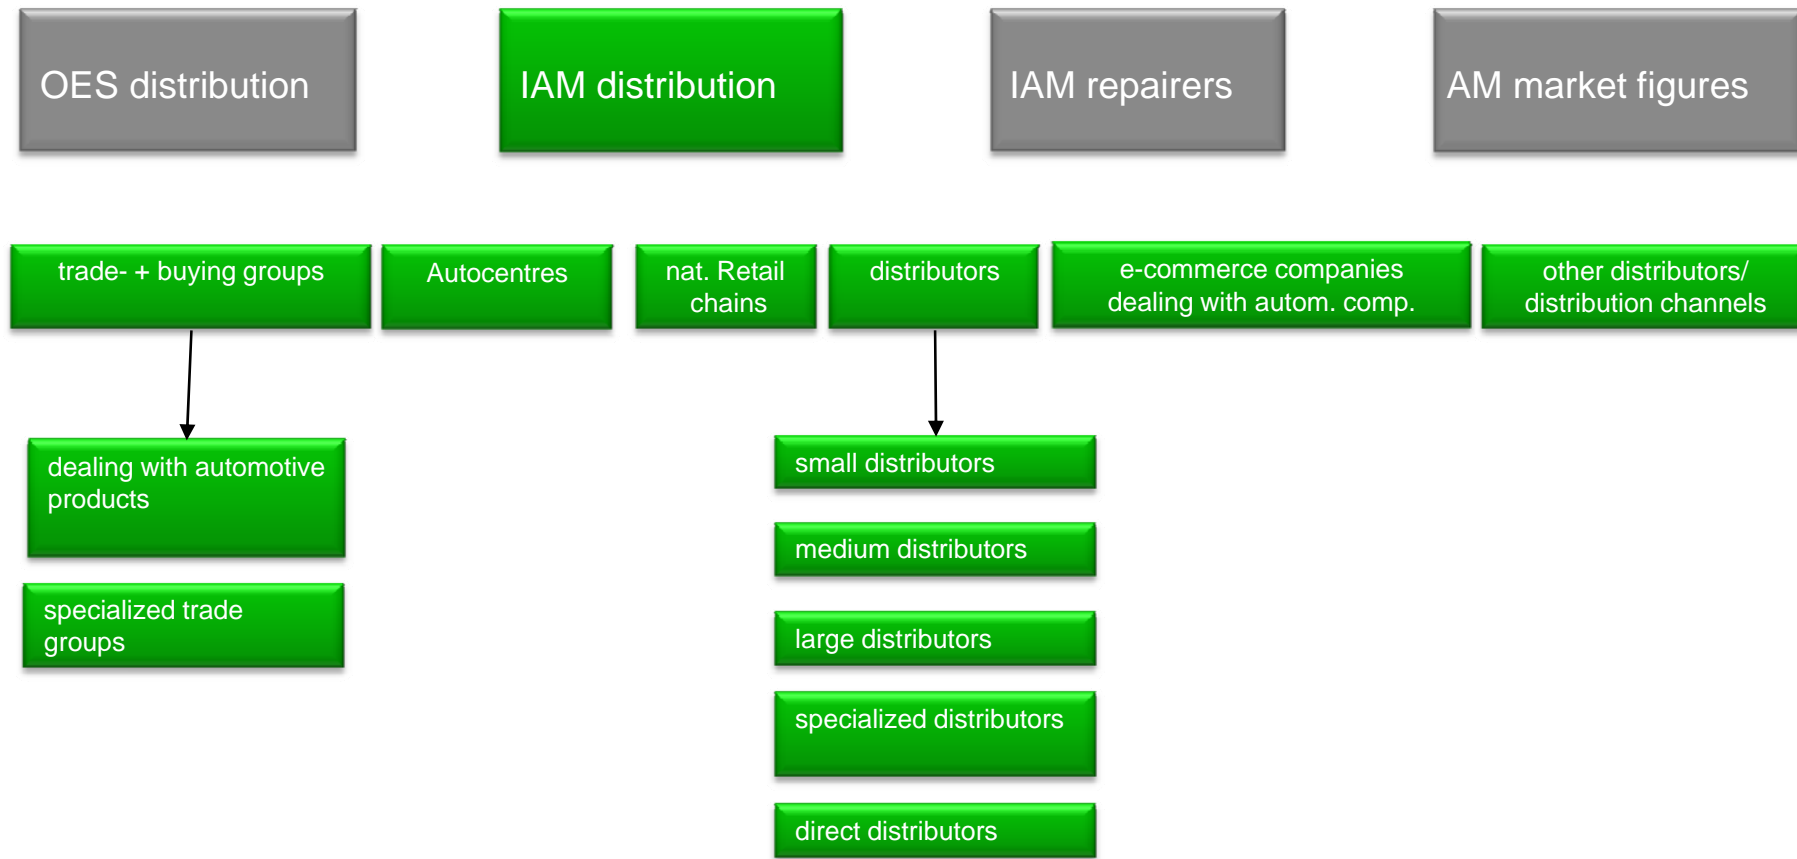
OES distribution

IAM distribution

IAM repairers

AM market figures

trade- + buying groups

Autocentres

nat. Retail chains

distributors

e-commerce companies dealing with autom. comp.

other distributors/ distribution channels

dealing with automotive products

specialized trade groups

small distributors

medium distributors

large distributors

specialized distributors

direct distributors